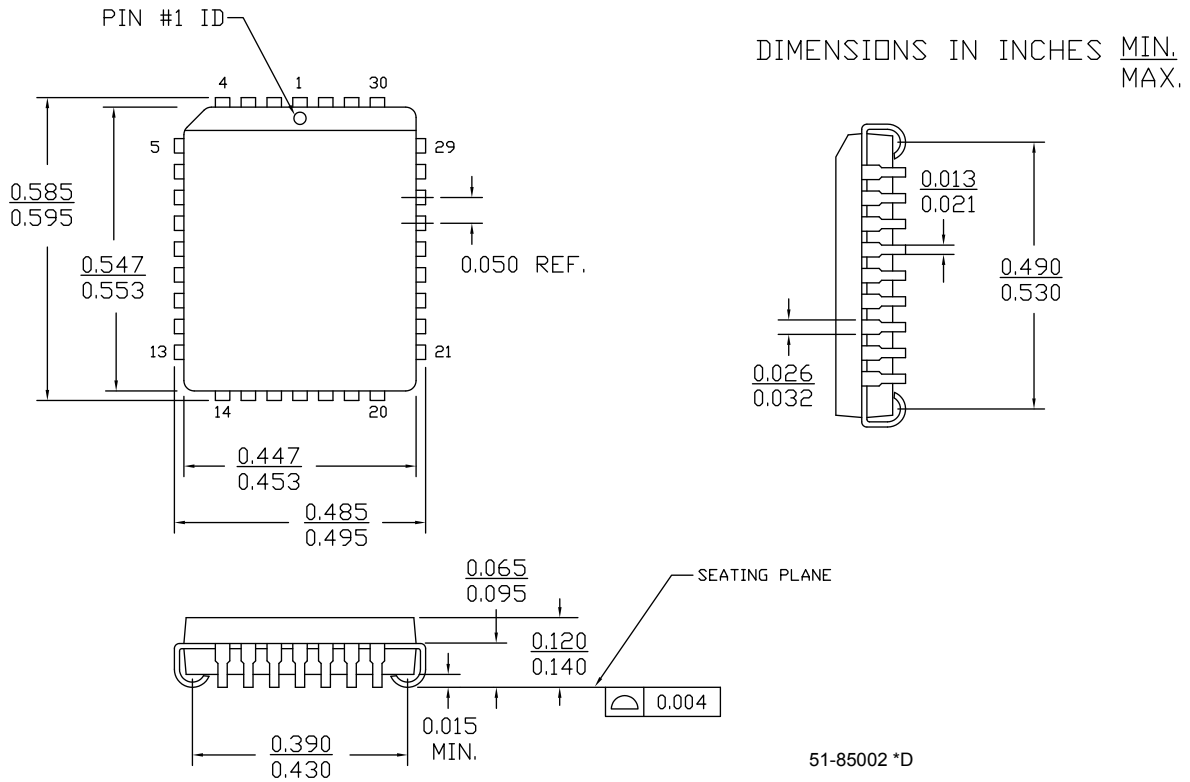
PIN #1 ID

DIMENSIONS IN INCHES $\frac{MIN.}{MAX.}$

4 1 30

5

29

$\frac{0.585}{0.595}$

$\frac{0.547}{0.553}$

0.050 REF.

13

21

14 20

$\frac{0.447}{0.453}$

$\frac{0.485}{0.495}$

$\frac{0.013}{0.021}$

$\frac{0.490}{0.530}$

$\frac{0.026}{0.032}$

SEATING PLANE

$\frac{0.065}{0.095}$

$\frac{0.120}{0.140}$

0.004

0.015 MIN.

$\frac{0.390}{0.430}$

51-85002 *D